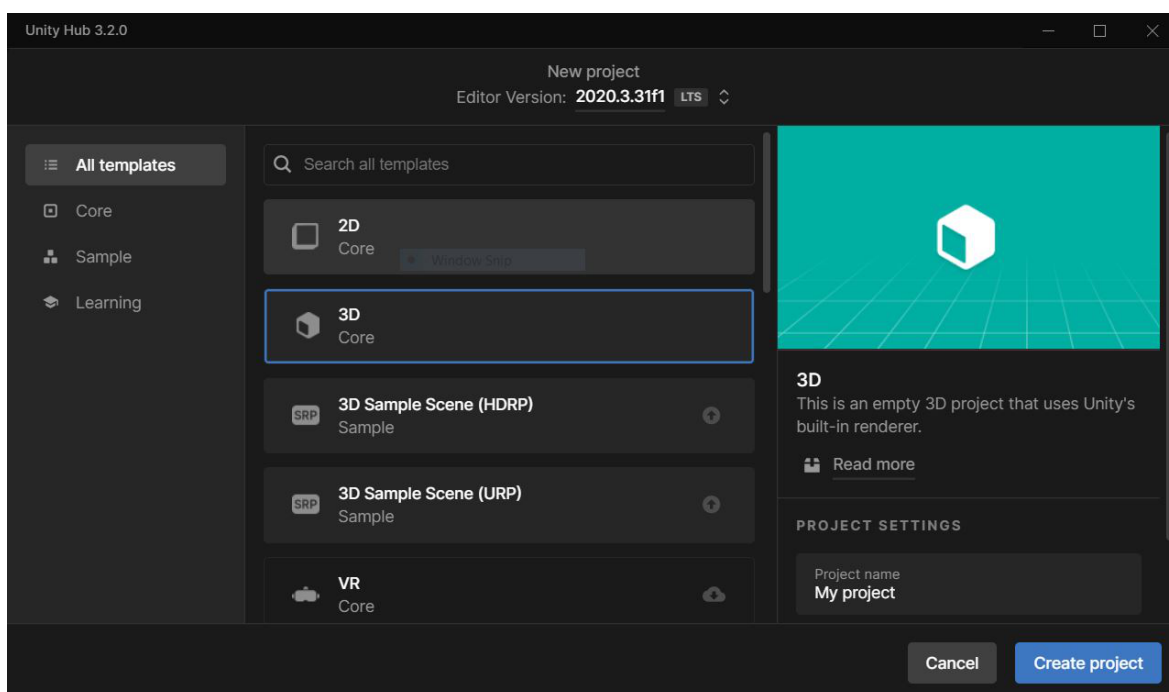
Unity Hub 3.2.0

New project
Editor Version: 2020.3.31f1 LTS

All templates
Core
Sample
Learning

Search all templates

2D
Core

Window Snip

3D
Core

SRP 3D Sample Scene (HDRP)
Sample

SRP 3D Sample Scene (URP)
Sample

VR
Core

3D
This is an empty 3D project that uses Unity's built-in renderer.

Read more

PROJECT SETTINGS

Project name
My project

Cancel
Create project